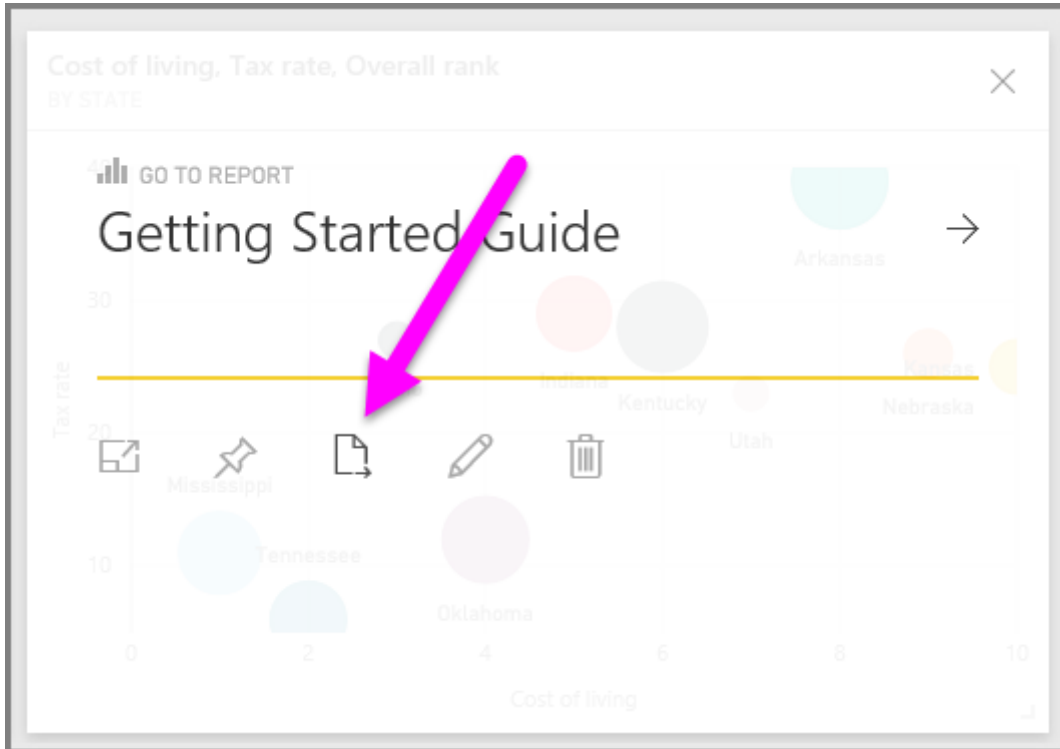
Cost of living, Tax rate, Overall rank
BY STATE

GO TO REPORT

Getting Started Guide

40
30
20
10
Tax rate

Arkansas
Indiana
Kentucky
Kansas
Nebraska
Utah
Mississippi
Tennessee
Oklahoma

0
2
4
6
8
10
Cost of living